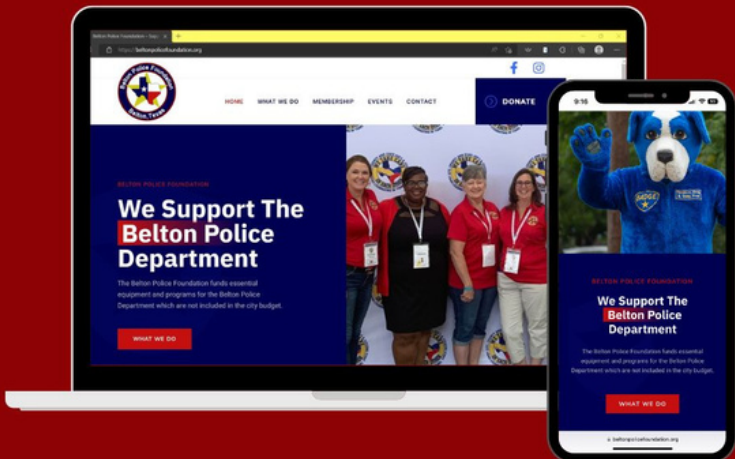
Belton Police Foundation – Sup

https://beltonpolicefoundation.org

Belton Police Foundation
Belton, Texas

HOME WHAT WE DO MEMBERSHIP EVENTS CONTACT

DONATE

BELTON POLICE FOUNDATION

We Support The Belton Police Department

The Belton Police Foundation funds essential equipment and programs for the Belton Police Department which are not included in the city budget.

WHAT WE DO

9:16

BELTON POLICE FOUNDATION

We Support The Belton Police Department

The Belton Police Foundation funds essential equipment and programs for the Belton Police Department which are not included in the city budget.

WHAT WE DO

beltonpolicefoundation.org